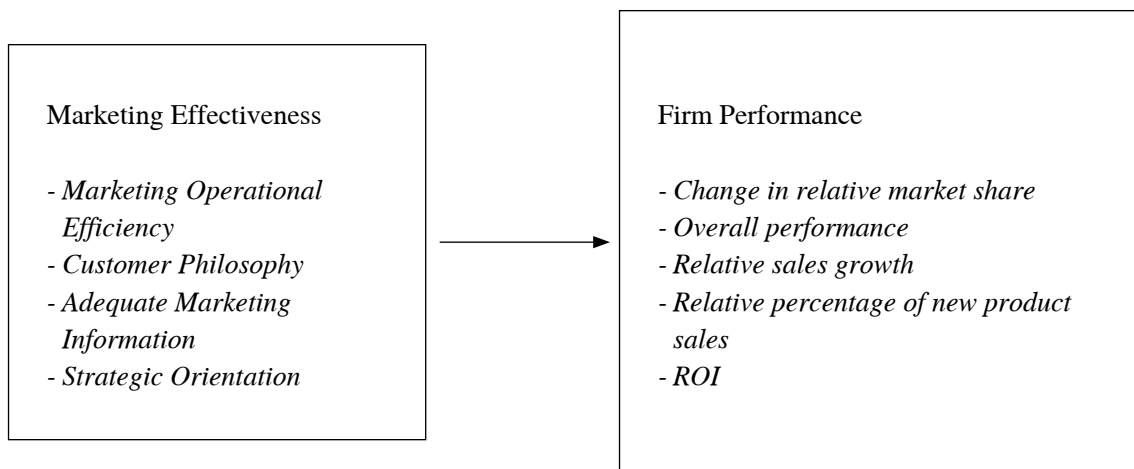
Marketing Effectiveness

- Marketing Operational Efficiency
- Customer Philosophy
- Adequate Marketing Information
- Strategic Orientation

Firm Performance

- Change in relative market share
- Overall performance
- Relative sales growth
- Relative percentage of new product sales
- ROI